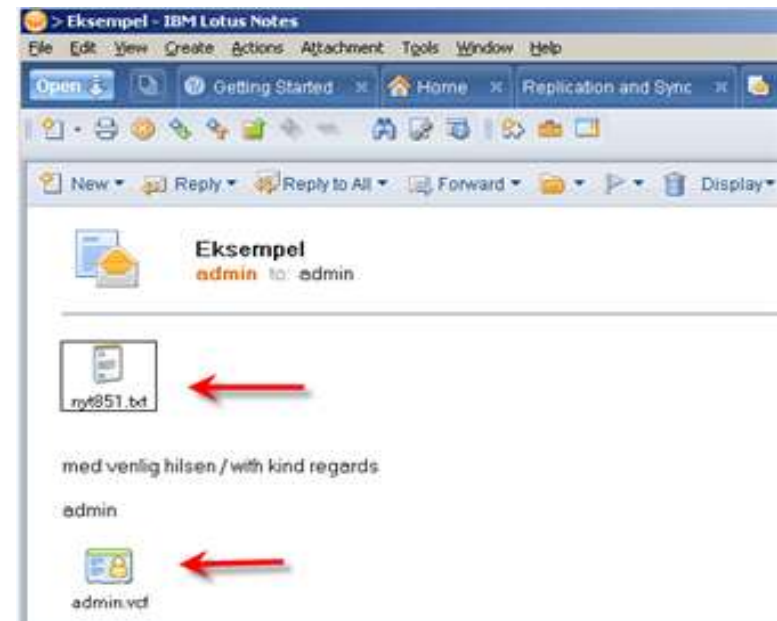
> Eksempel - IBM Lotus Notes

File Edit View Create Actions Attachment Tools Window Help

Open | Getting Started × | Home × | Replication and Sync ×

New ▾ Reply ▾ Reply to All ▾ Forward ▾ Display ▾

Eksempel
admin to admin

nyt851.txt

med venlig hilsen / with kind regards

admin

admin.vcf